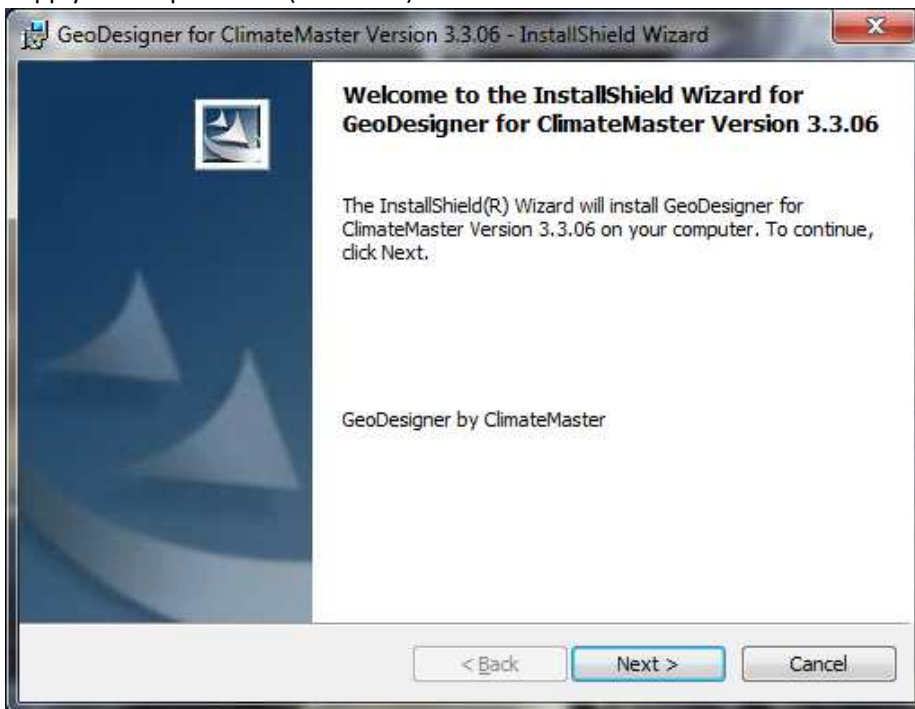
GeoDesigner for ClimateMaster Version 3.3.06 - InstallShield Wizard

Welcome to the InstallShield Wizard for GeoDesigner for ClimateMaster Version 3.3.06

The InstallShield(R) Wizard will install GeoDesigner for ClimateMaster Version 3.3.06 on your computer. To continue, click Next.

GeoDesigner by ClimateMaster

< Back
Next >
Cancel